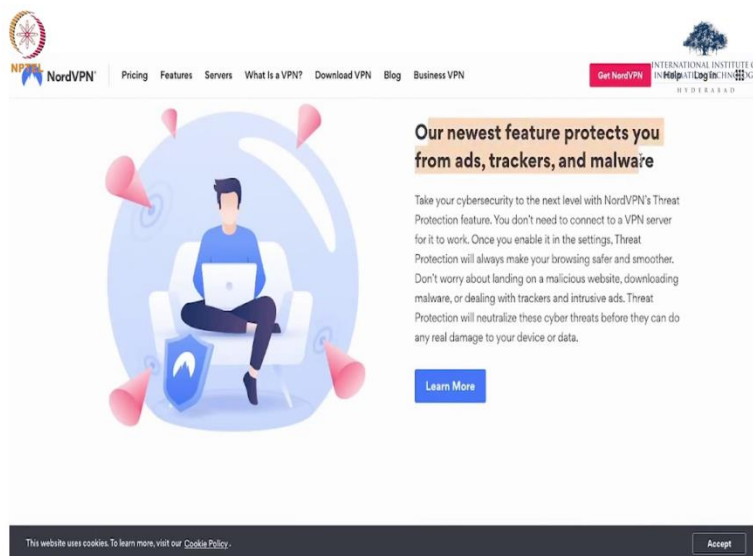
NPTEL

NordVPN

Pricing Features Servers What is a VPN? Download VPN Blog Business VPN

Get NordVPN

Help Log In

INTERNATIONAL INSTITUTE OF INFORMATION TECHNOLOGY HYDERABAD

Our newest feature protects you from ads, trackers, and malware

Take your cybersecurity to the next level with NordVPN's Threat Protection feature. You don't need to connect to a VPN server for it to work. Once you enable it in the settings, Threat Protection will always make your browsing safer and smoother. Don't worry about landing on a malicious website, downloading malware, or dealing with trackers and intrusive ads. Threat Protection will neutralize these cyber threats before they can do any real damage to your device or data.

Learn More

This website uses cookies. To learn more, visit our Cookie Policy.

Accept